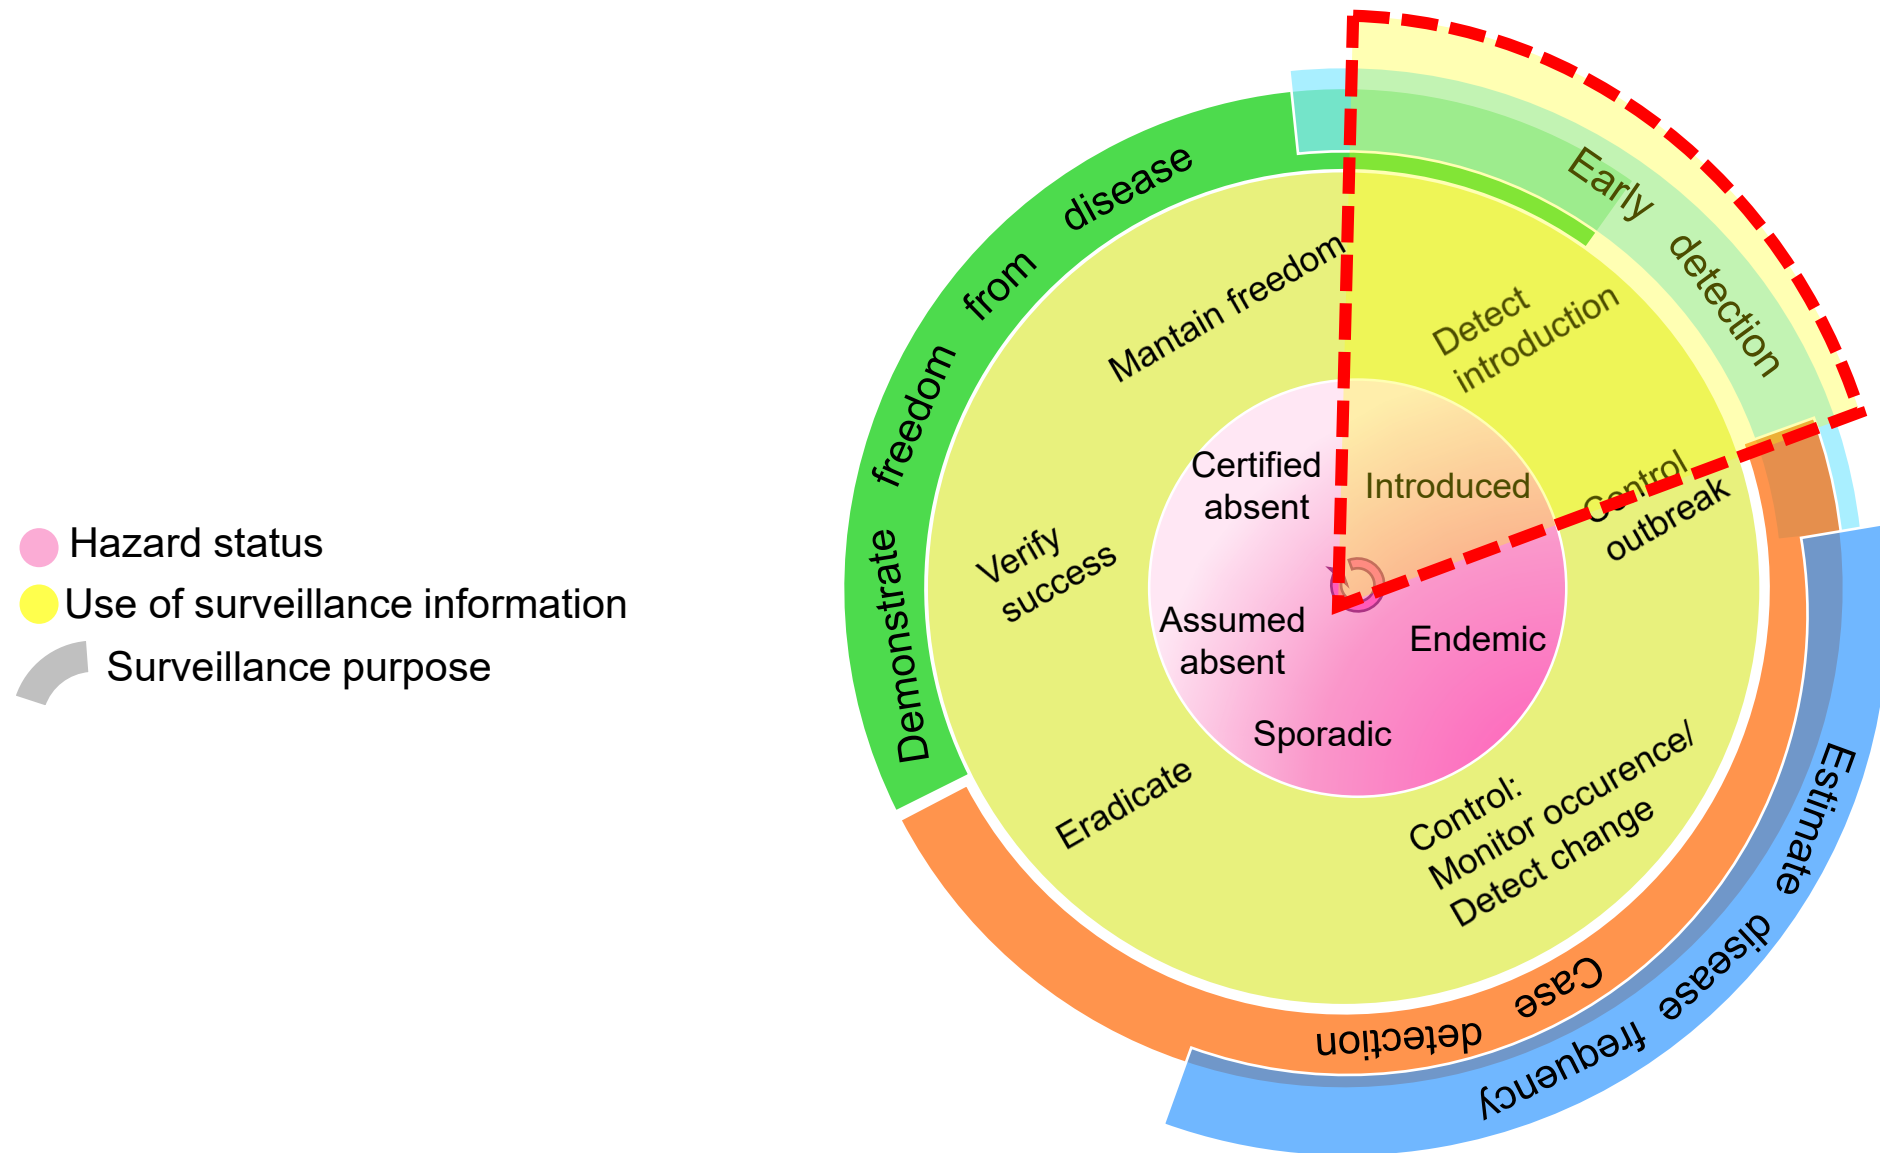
Hazard status
Use of surveillance information
Surveillance purpose

Demonstrate freedom from disease

Early detection

Estimate disease frequency

Case detection

Mantain freedom

Detect introduction

Control outbreak

Verify success

Eradicate

Control: Monitor occurence/ Detect change

Certified absent

Introduced

Assumed absent

Endemic

Sporadic